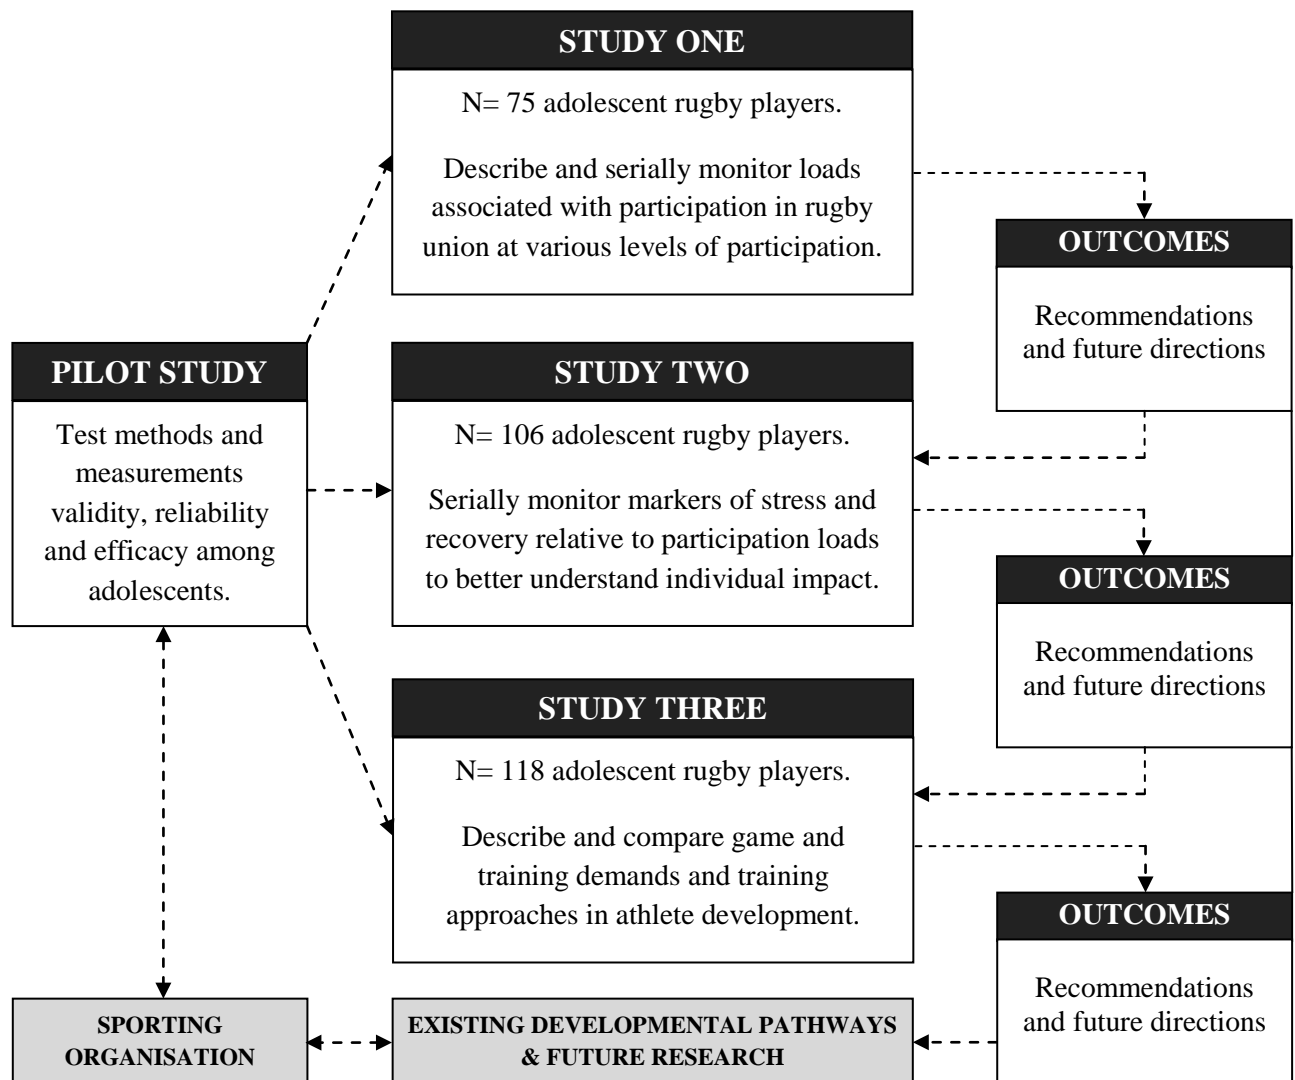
PILOT STUDY

Test methods and measurements validity, reliability and efficacy among adolescents.

STUDY ONE

N= 75 adolescent rugby players.

Describe and serially monitor loads associated with participation in rugby union at various levels of participation.

OUTCOMES

Recommendations and future directions

STUDY TWO

N= 106 adolescent rugby players.

Serially monitor markers of stress and recovery relative to participation loads to better understand individual impact.

OUTCOMES

Recommendations and future directions

STUDY THREE

N= 118 adolescent rugby players.

Describe and compare game and training demands and training approaches in athlete development.

OUTCOMES

Recommendations and future directions

SPORTING ORGANISATION

EXISTING DEVELOPMENTAL PATHWAYS & FUTURE RESEARCH